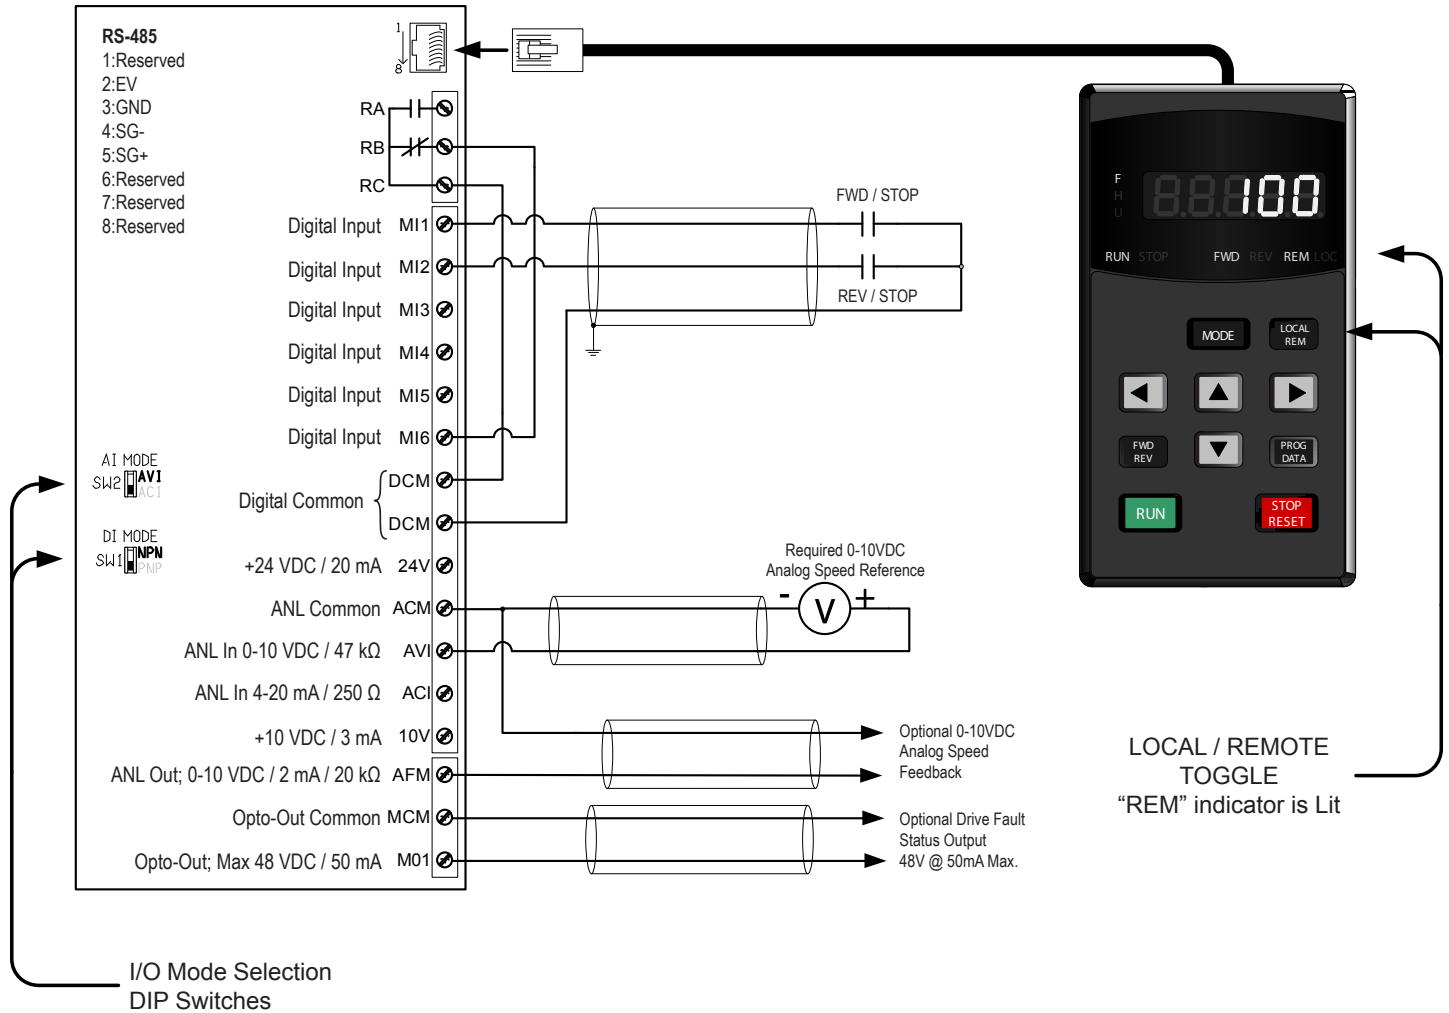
RS-485
1:Reserved
2:EV
3:GND
4:SG-
5:SG+
6:Reserved
7:Reserved
8:Reserved

1
8

RA
RB
RC

Digital Input MI1
Digital Input MI2
Digital Input MI3
Digital Input MI4
Digital Input MI5
Digital Input MI6

Digital Common DCM
DCM

+24 VDC / 20 mA 24V
ANL Common ACM
ANL In 0-10 VDC / 47 kΩ AVI
ANL In 4-20 mA / 250 Ω ACI
+10 VDC / 3 mA 10V
ANL Out; 0-10 VDC / 2 mA / 20 kΩ AFM
Opto-Out Common MCM
Opto-Out; Max 48 VDC / 50 mA M01

AI MODE
SW2 AVI ACI

DI MODE
SW1 NPN PNP

FWD / STOP
REV / STOP

Required 0-10VDC
Analog Speed Reference
- V +

Optional 0-10VDC
Analog Speed
Feedback

Optional Drive Fault
Status Output
48V @ 50mA Max.

F
H
U
8.8.100
RUN STOP FWD REV REM LOC

MODE
LOCAL
REM
FWD
REV
PROG
DATA
RUN
STOP
RESET

LOCAL / REMOTE
TOGGLE
“REM” indicator is Lit

I/O Mode Selection
DIP Switches